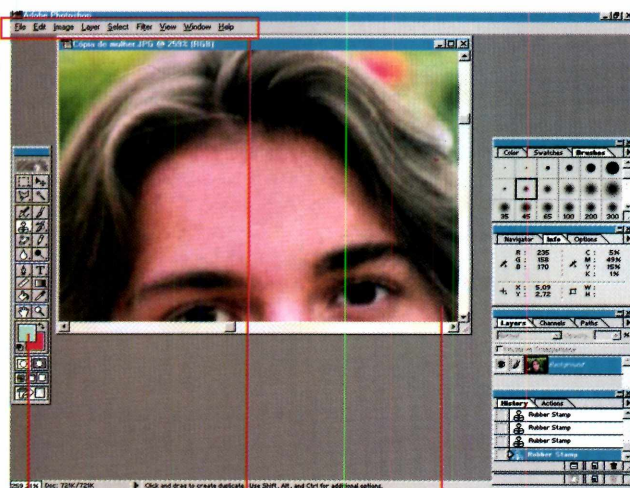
Adobe Photoshop
File Edit Image Layer Select Filter View Window Help
Copia de mulher.JPG @ 25% (RGB)
Color Swatches Brushes
35 45 65 100 200 300
Navigator Info Options
R: 235
G: 158
B: 170
C: 5%
M: 49%
Y: 15%
K: 1%
X: 5.09
Y: 2.72
W:
H:
Layers Channels Paths
Preserve Transparency
Background
History Actions
Rubber Stamp
Rubber Stamp
Rubber Stamp
Rubber Stamp
25% Doc: 72K/72K
Click and drag to create duplicate. Use Shift, Alt, and Ctrl for additional options.